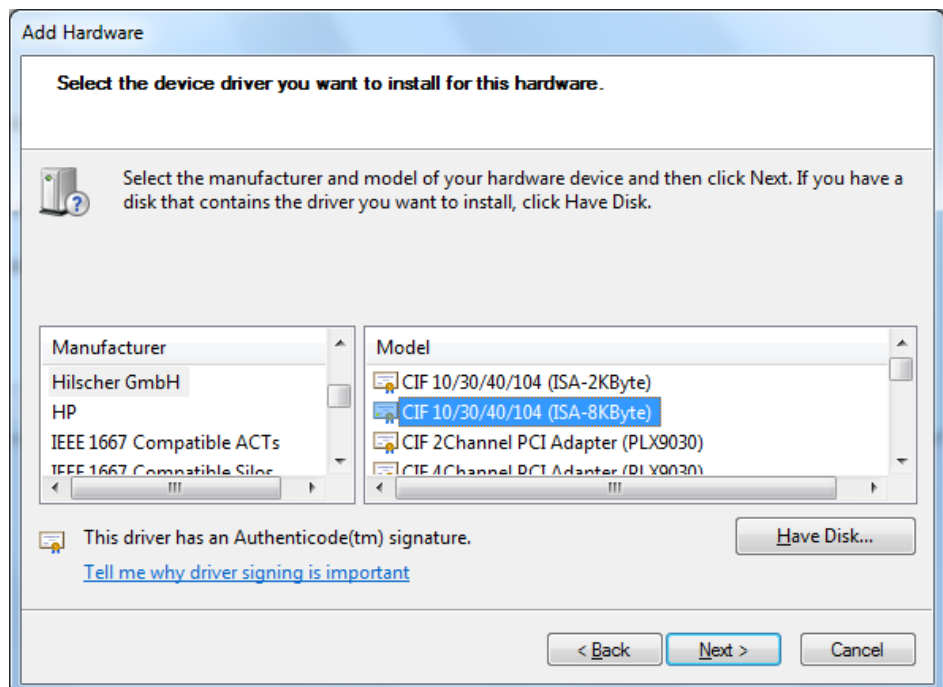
Add Hardware

Select the device driver you want to install for this hardware.

Select the manufacturer and model of your hardware device and then click Next. If you have a disk that contains the driver you want to install, click Have Disk.

Manufacturer
Hilscher GmbH
HP
IEEE 1667 Compatible ACTs
IEEE 1667 Compatible Silos

Model
CIF 10/30/40/104 (ISA-2KByte)
CIF 10/30/40/104 (ISA-8KByte)
CIF 2Channel PCI Adapter (PLX9030)
CIF 4Channel PCI Adapter (PLX9030)

This driver has an Authenticode(tm) signature.
Tell me why driver signing is important

Have Disk...

< Back
Next >
Cancel